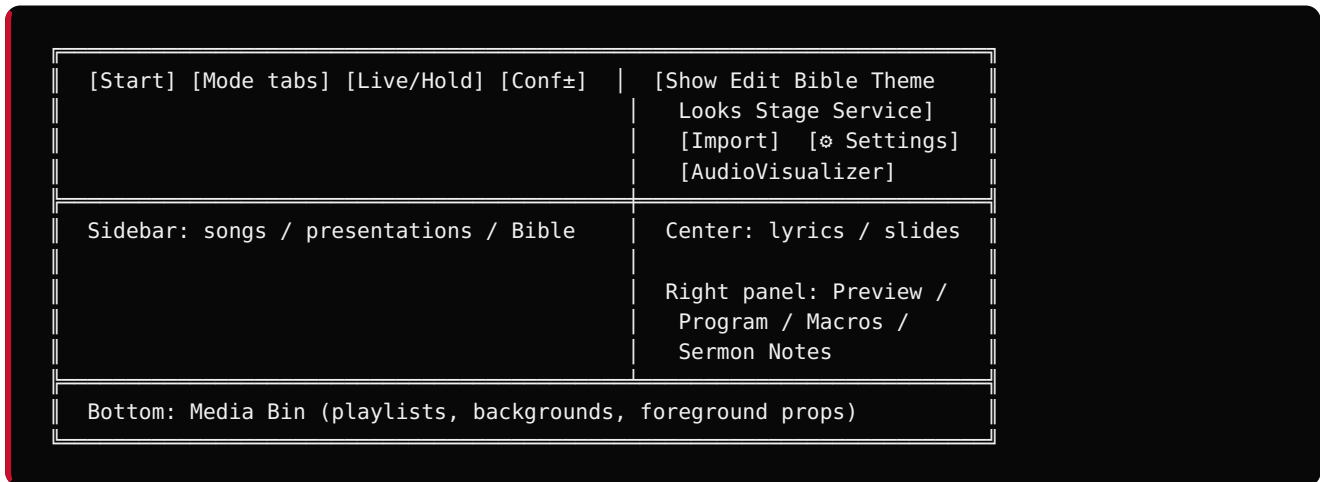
[Start] [Mode tabs] [Live/Hold] [Conf±]

[Show Edit Bible Theme Looks Stage Service] [Import] [⚙ Settings] [AudioVisualizer]

Sidebar: songs / presentations / Bible

Center: lyrics / slides

Right panel: Preview / Program / Macros / Sermon Notes

Bottom: Media Bin (playlists, backgrounds, foreground props)